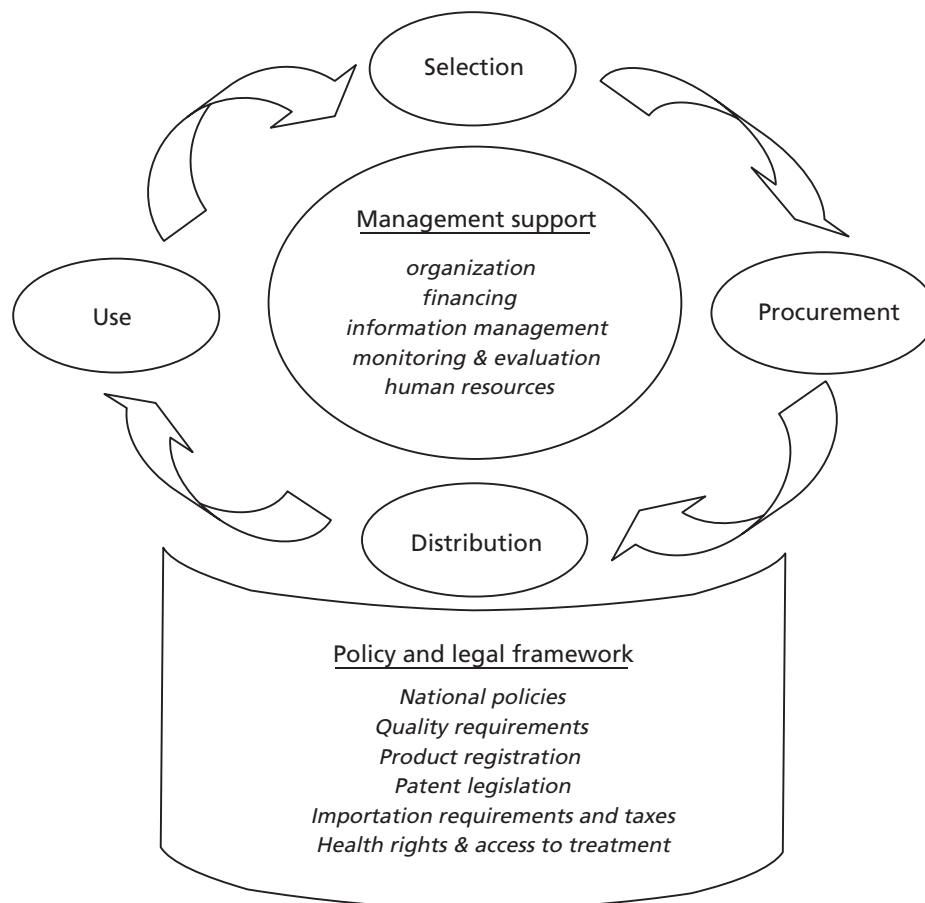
Selection

Management support

organization
financing
information management
monitoring & evaluation
human resources

Use

Procurement

Distribution

Policy and legal framework

National policies
Quality requirements
Product registration
Patent legislation
Importation requirements and taxes
Health rights & access to treatment